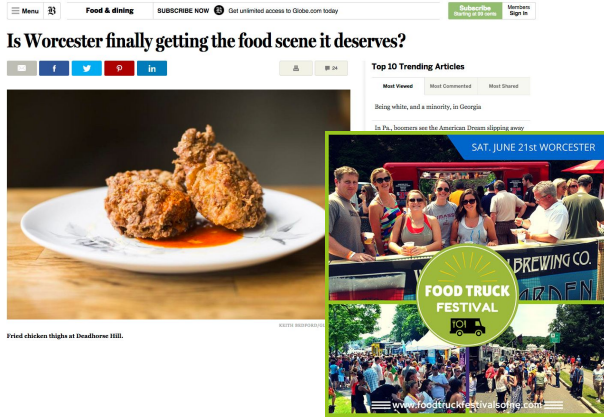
Menu

Food & dining

SUBSCRIBE NOW

Get unlimited access to Globe.com today

Subscribe
Starting at 99 cents

Members
Sign In

Is Worcester finally getting the food scene it deserves?

24

Top 10 Trending Articles

Most Viewed

Most Commented

Most Shared

Being white, and a minority, in Georgia

In Pa., boomers see the American Dream slipping away

KEITH BEDFORD/G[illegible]

Fried chicken thighs at Deadhorse Hill.

SAT. JUNE 21st WORCESTER

BREWING CO.

FOOD TRUCK FESTIVAL

www.foodtruckfestivalsofne.com